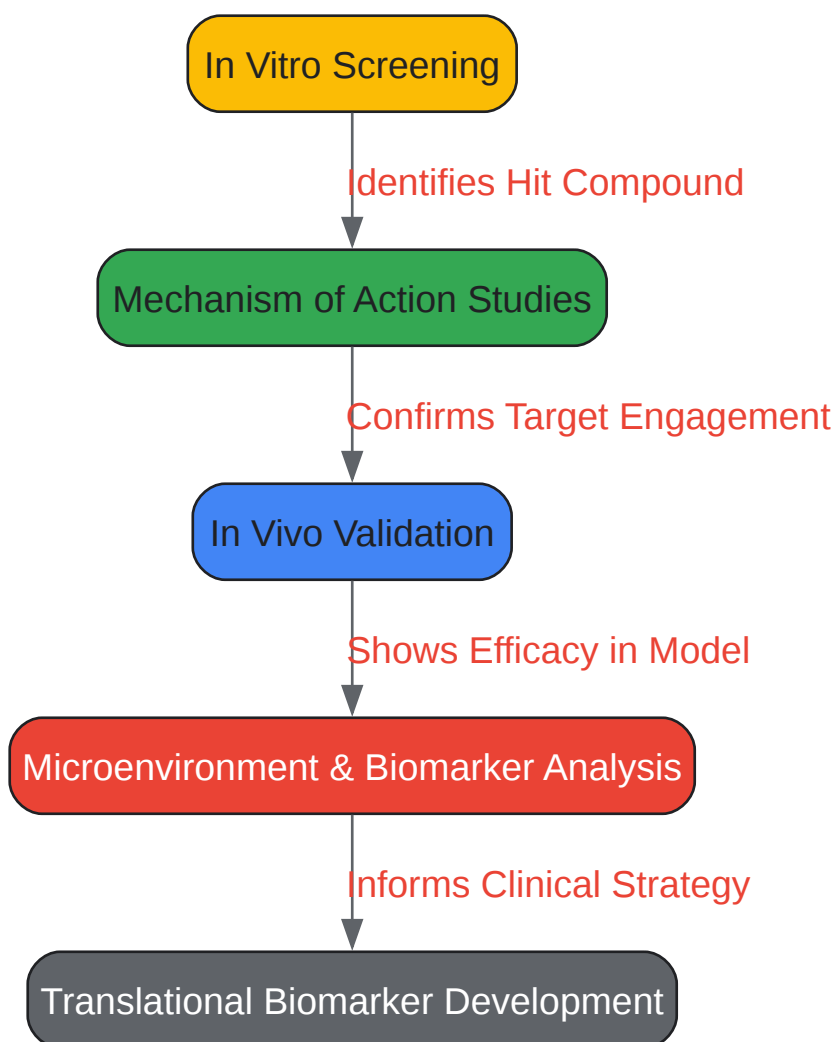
In Vitro Screening

Identifies Hit Compound

Mechanism of Action Studies

Confirms Target Engagement

In Vivo Validation

Shows Efficacy in Model

Microenvironment & Biomarker Analysis

Informs Clinical Strategy

Translational Biomarker Development